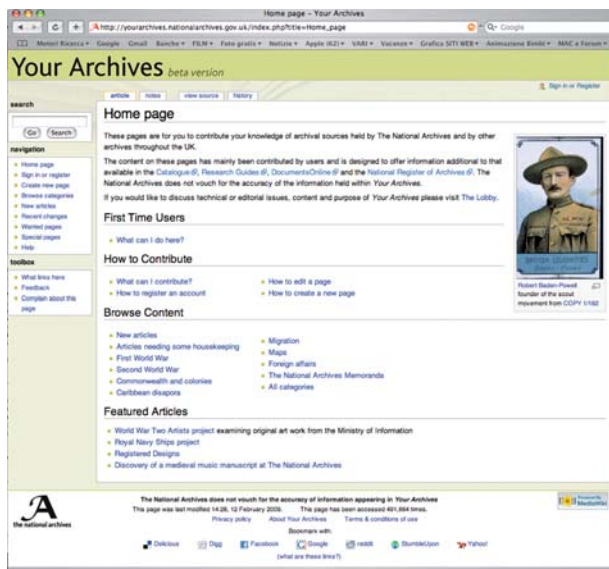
Home page - Your Archives

http://yourarchives.nationalarchives.gov.uk/index.php?title=Home_page

Google

Motori Ricerca▾ Google Gmail Banche▾ FILM▾ Foto gratis▾ Notizie▾ Apple (62)▾ VARI▾ Vacanze▾ Grafica SITI WEB▾ Animazione Eredi▾ MAC e Forum▾

Your Archives beta version

Sign in or Register

article notes view source history

search

Go Search

navigation

- Home page
- Sign in or register
- Create new page
- Browse categories
- New articles
- Recent changes
- Wanted pages
- Special pages
- Help

toolbox

- What links here
- Feedback
- Complain about this page

Home page

These pages are for you to contribute your knowledge of archival sources held by The National Archives and by other archives throughout the UK.

The content on these pages has mainly been contributed by users and is designed to offer information additional to that available in the Catalogue, Research Guides, DocumentsOnline and the National Register of Archives. The National Archives does not vouch for the accuracy of the information held within Your Archives.

If you would like to discuss technical or editorial issues, content and purpose of Your Archives please visit The Lobby.

BRITISH CELEBRITIES

Robert Baden-Powell founder of the scout movement from COPY 1/162

First Time Users

- What can I do here?

How to Contribute

- What can I contribute?
- How to register an account
- How to edit a page
- How to create a new page

Browse Content

- New articles
- Articles needing some housekeeping
- First World War
- Second World War
- Commonwealth and colonies
- Caribbean diaspora
- Migration
- Maps
- Foreign affairs
- The National Archives Memoranda
- All categories

Featured Articles

- World War Two Artists project examining original art work from the Ministry of Information
- Royal Navy Ships project
- Registered Designs
- Discovery of a medieval music manuscript at The National Archives

the national archives

The National Archives does not vouch for the accuracy of information appearing in Your Archives

This page was last modified 14:28, 12 February 2009. This page has been accessed 491,684 times.

Privacy policy About Your Archives Terms & conditions of use

Bookmark with:

Delicious Digg Facebook Google reddit StumbleUpon Yahoo!

(what are these links?)

Powered by MediaWiki